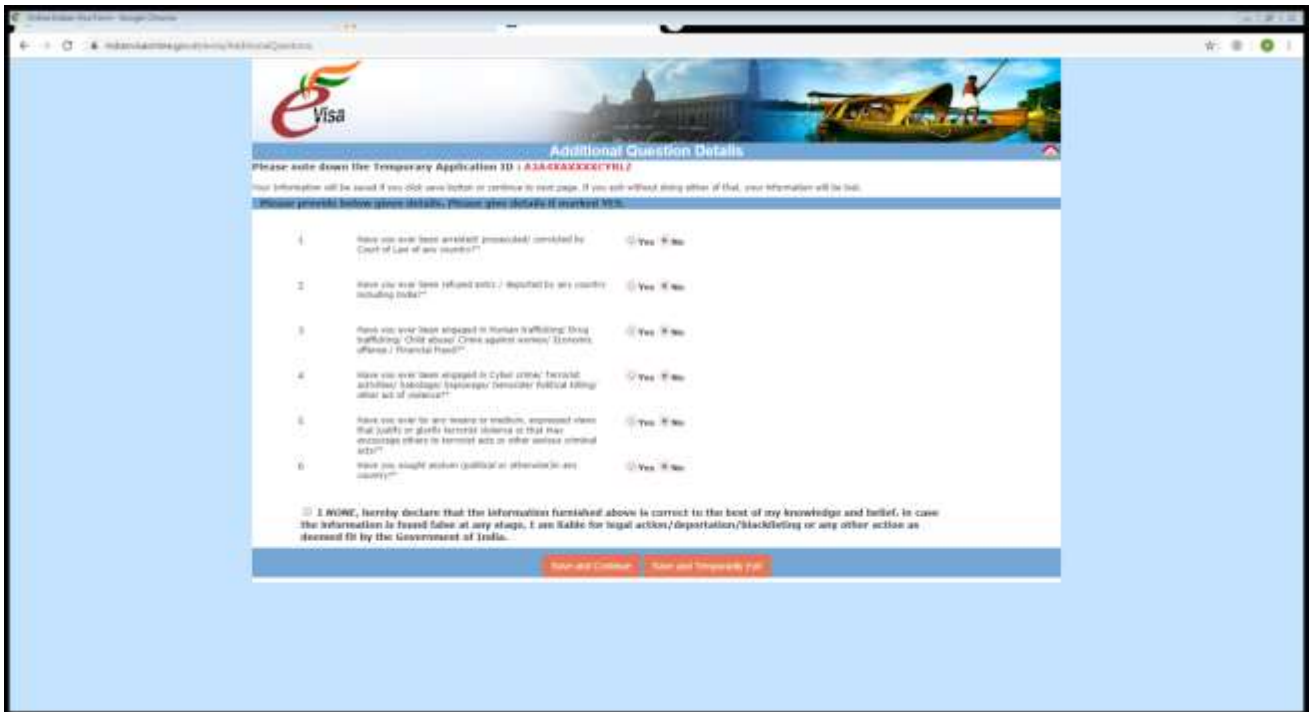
Online Indian Visa Form - Google Chrome

indianvisaonline.gov.in/evisa/AdditionalQuestions

Visa

Additional Question Details

Please note down the Temporary Application ID : A3A4XXXXXXCYHL2

Your information will be saved if you click save button or continue to next page. If you exit without doing either of that, your information will be lost.

Please provide below given details. Please give details if marked YES.

1 Have you ever been arrested/ prosecuted/ convicted by Court of Law of any country?* Yes No

2 Have you ever been refused entry / deported by any country including India?* Yes No

3 Have you ever been engaged in Human trafficking/ Drug trafficking/ Child abuse/ Crime against women/ Economic offense / Financial fraud?* Yes No

4 Have you ever been engaged in Cyber crime/ Terrorist activities/ Sabotage/ Espionage/ Genocide/ Political killing/ other act of violence?* Yes No

5 Have you ever by any means or medium, expressed views that justify or glorify terrorist violence or that may encourage others to terrorist acts or other serious criminal acts?* Yes No

6 Have you sought asylum (political or otherwise)in any country?* Yes No

I NONE, hereby declare that the information furnished above is correct to the best of my knowledge and belief. In case the information is found false at any stage, I am liable for legal action/deportation/blacklisting or any other action as deemed fit by the Government of India.

Save and Continue   Save and Temporarily Exit